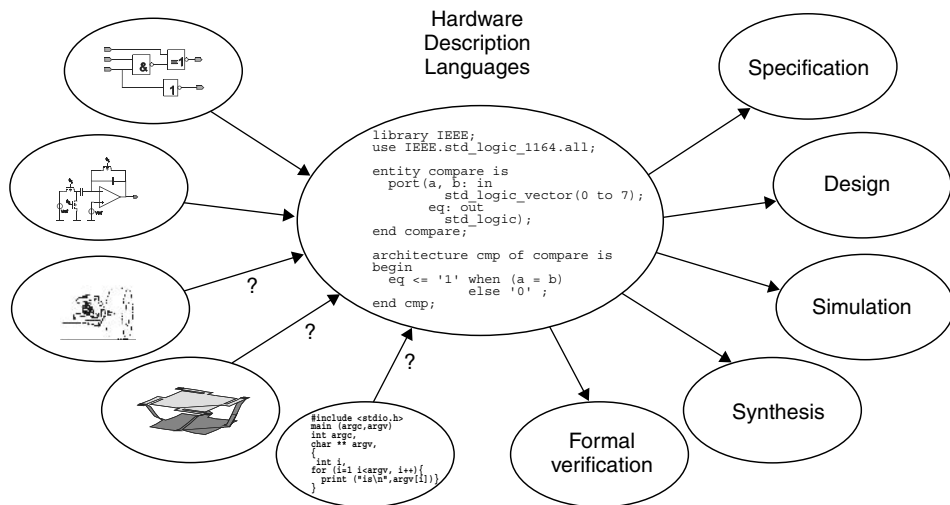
Hardware Description Languages

&

=1

1

library IEEE;
use IEEE.std_logic_1164.all;

entity compare is
  port(a, b: in
         std_logic_vector(0 to 7);
       eq: out
         std_logic);
end compare;

architecture cmp of compare is
begin
  eq <= '1' when (a = b)
            else '0' ;
end cmp;

?

?

?

#include <stdio.h>
main (argc,argv)
int argc,
char ** argv,
{
 int i,
for (i=1 i<argv, i++){
  print ("is\n",argv[i])}
}

Specification

Design

Simulation

Synthesis

Formal verification